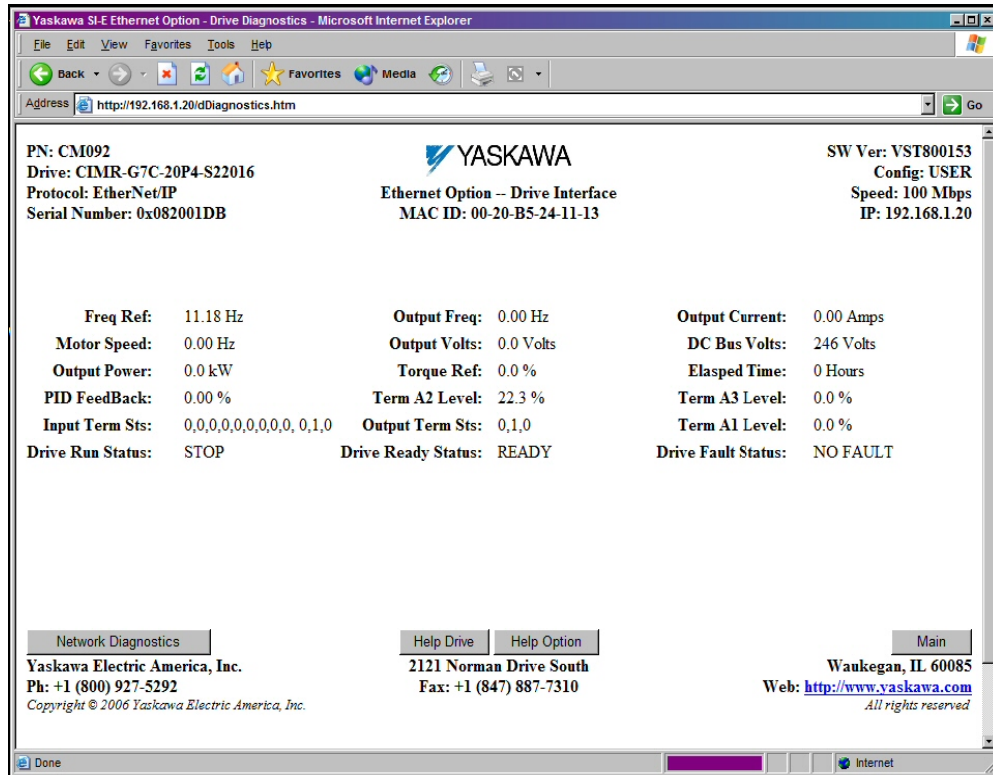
Yaskawa SI-E Ethernet Option - Drive Diagnostics - Microsoft Internet Explorer

File Edit View Favorites Tools Help

Back Favorites Media

Address http://192.168.1.20/dDiagnostics.htm Go

PN: CM092
Drive: CIMR-G7C-20P4-S22016
Protocol: EtherNet/IP
Serial Number: 0x082001DB

YASKAWA
Ethernet Option -- Drive Interface
MAC ID: 00-20-B5-24-11-13

SW Ver: VST800153
Config: USER
Speed: 100 Mbps
IP: 192.168.1.20

| | | | | | |
|---|---|---|---|---|---|
| Freq Ref: | 11.18 Hz | Output Freq: | 0.00 Hz | Output Current: | 0.00 Amps |
| Motor Speed: | 0.00 Hz | Output Volts: | 0.0 Volts | DC Bus Volts: | 246 Volts |
| Output Power: | 0.0 kW | Torque Ref: | 0.0 % | Elasped Time: | 0 Hours |
| PID FeedBack: | 0.00 % | Term A2 Level: | 22.3 % | Term A3 Level: | 0.0 % |
| Input Term Sts: | 0,0,0,0,0,0,0,0,0, 0,1,0 | Output Term Sts: | 0,1,0 | Term A1 Level: | 0.0 % |
| Drive Run Status: | STOP | Drive Ready Status: | READY | Drive Fault Status: | NO FAULT |

Network Diagnostics
Help Drive
Help Option
Main

Yaskawa Electric America, Inc.
Ph: +1 (800) 927-5292
Copyright © 2006 Yaskawa Electric America, Inc.

2121 Norman Drive South
Fax: +1 (847) 887-7310

Waukegan, IL 60085
Web: http://www.yaskawa.com
All rights reserved

Done
Internet